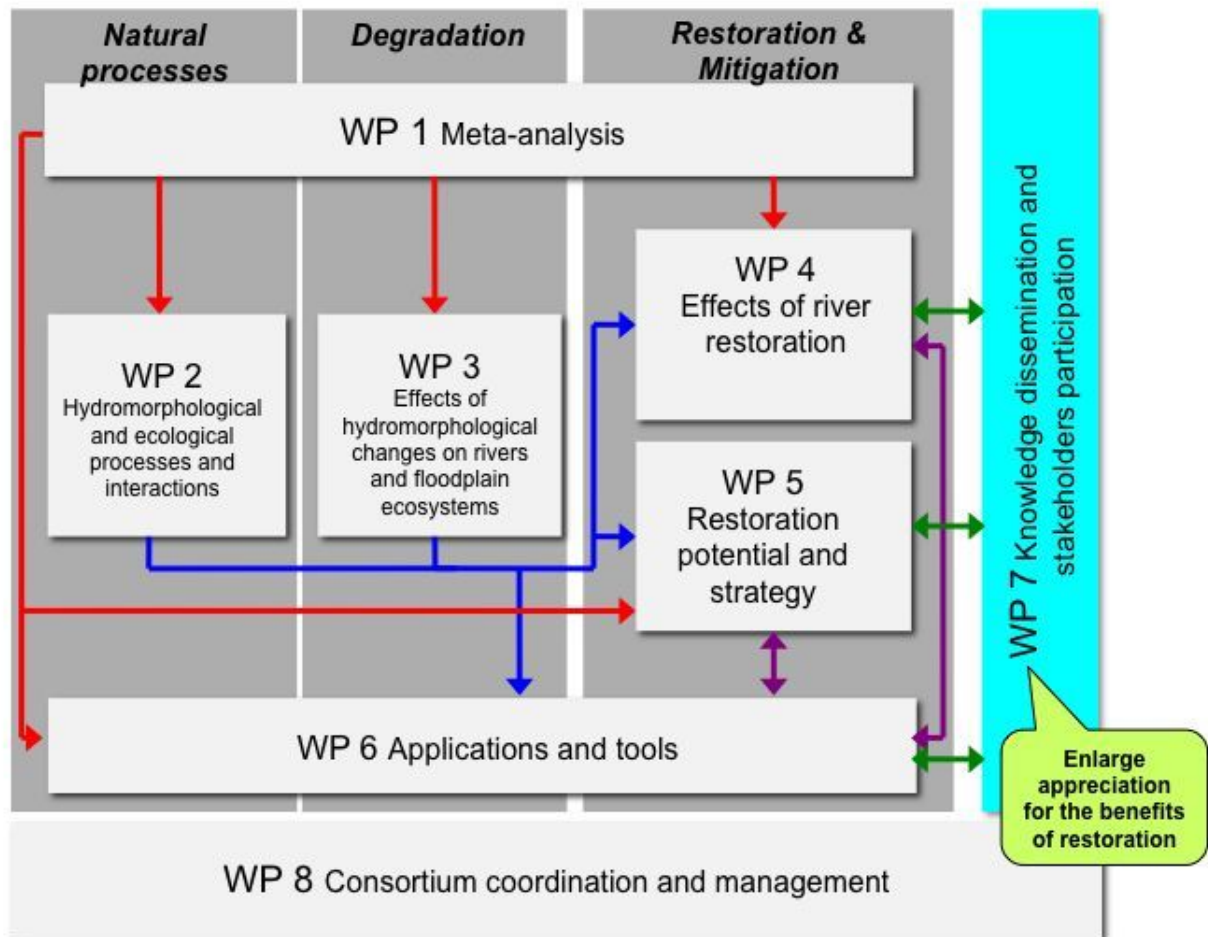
Natural processes

Degradation

Restoration & Mitigation

WP 1 Meta-analysis

WP 2
Hydromorphological and ecological processes and interactions

WP 3
Effects of hydromorphological changes on rivers and floodplain ecosystems

WP 4
Effects of river restoration

WP 5
Restoration potential and strategy

WP 6 Applications and tools

WP 7 Knowledge dissemination and stakeholders participation

Enlarge appreciation for the benefits of restoration

WP 8 Consortium coordination and management